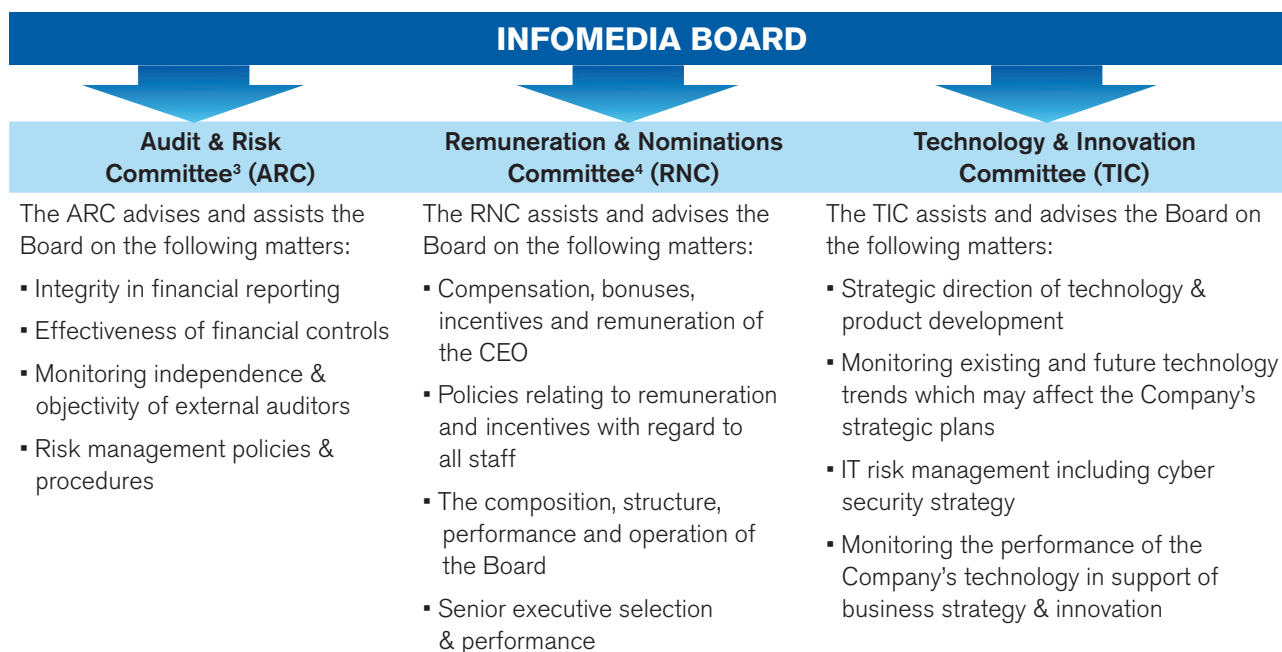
INFOMEDIA BOARD

Audit & Risk Committee$^3$ (ARC)

The ARC advises and assists the Board on the following matters:

▪ Integrity in financial reporting

▪ Effectiveness of financial controls

▪ Monitoring independence & objectivity of external auditors

▪ Risk management policies & procedures

Remuneration & Nominations Committee$^4$ (RNC)

The RNC assists and advises the Board on the following matters:

▪ Compensation, bonuses, incentives and remuneration of the CEO

▪ Policies relating to remuneration and incentives with regard to all staff

▪ The composition, structure, performance and operation of the Board

▪ Senior executive selection & performance

Technology & Innovation Committee (TIC)

The TIC assists and advises the Board on the following matters:

▪ Strategic direction of technology & product development

▪ Monitoring existing and future technology trends which may affect the Company's strategic plans

▪ IT risk management including cyber security strategy

▪ Monitoring the performance of the Company's technology in support of business strategy & innovation